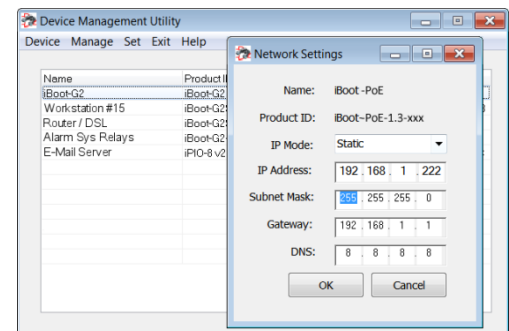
Device Management Utility

Device Manage Set Exit Help

| Name | Product I |
|---|---|
| iBoot-G2 | iBoot-G2 |
| Workstation #15 | iBoot-G2 |
| Router / DSL | iBoot-G2 |
| Alarm Sys Relays | iBoot-G2 |
| E-Mail Server | iPIO-8 v2 |

Network Settings

Name: iBoot -PoE

Product ID: iBoot~PoE-1.3-xxx

IP Mode: Static

IP Address: 192 . 168 . 1 . 222

Subnet Mask: 255 . 255 . 255 . 0

Gateway: 192 . 168 . 1 . 1

DNS: 8 . 8 . 8 . 8

OK Cancel